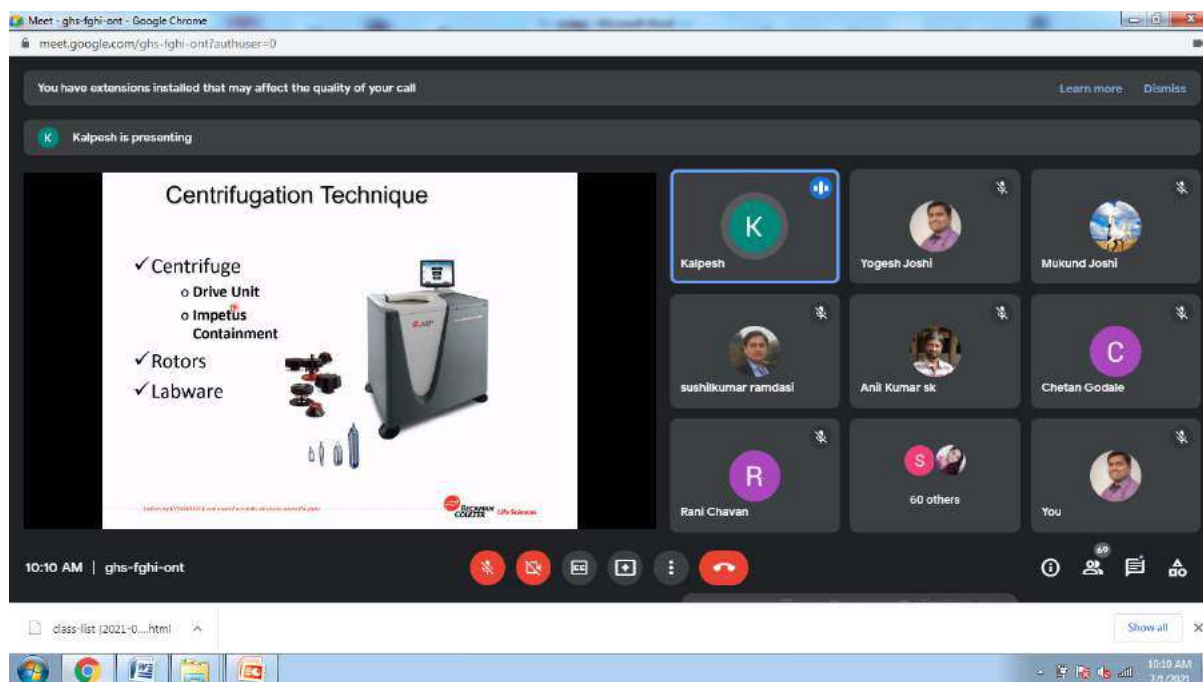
Meet - ghs-fghi-ont - Google Chrome
meet.google.com/ghs-fghi-ont?authuser=0

You have extensions installed that may affect the quality of your call
Learn more
Dismiss

K Kalpesh is presenting

Centrifugation Technique

✓Centrifuge
o Drive Unit
o Impetus Containment
✓Rotors
✓Labware

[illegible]

BECKMAN COULTER Life Sciences

K
Kalpesh
Yogesh Joshi
Mukund Joshi
sushilkumar ramdasi
Anil Kumar sk
C
Chetan Godale
R
Rani Chavan
S
60 others
You

10:10 AM | ghs-fghi-ont

69

class-list (2021-0....html
Show all

10:10 AM
7/1/2021